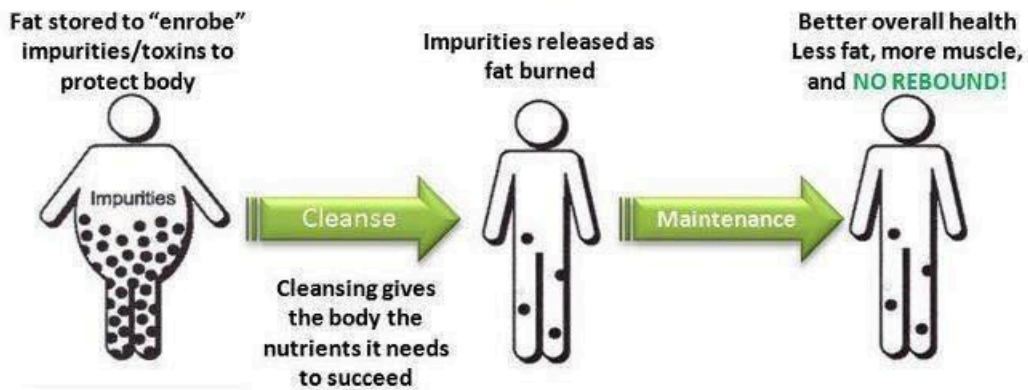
Fat stored to "enrobe" impurities/toxins to protect body

Impurities

Cleanse

Impurities released as fat burned

Cleansing gives the body the nutrients it needs to succeed

Maintenance

Better overall health Less fat, more muscle, and NO REBOUND!